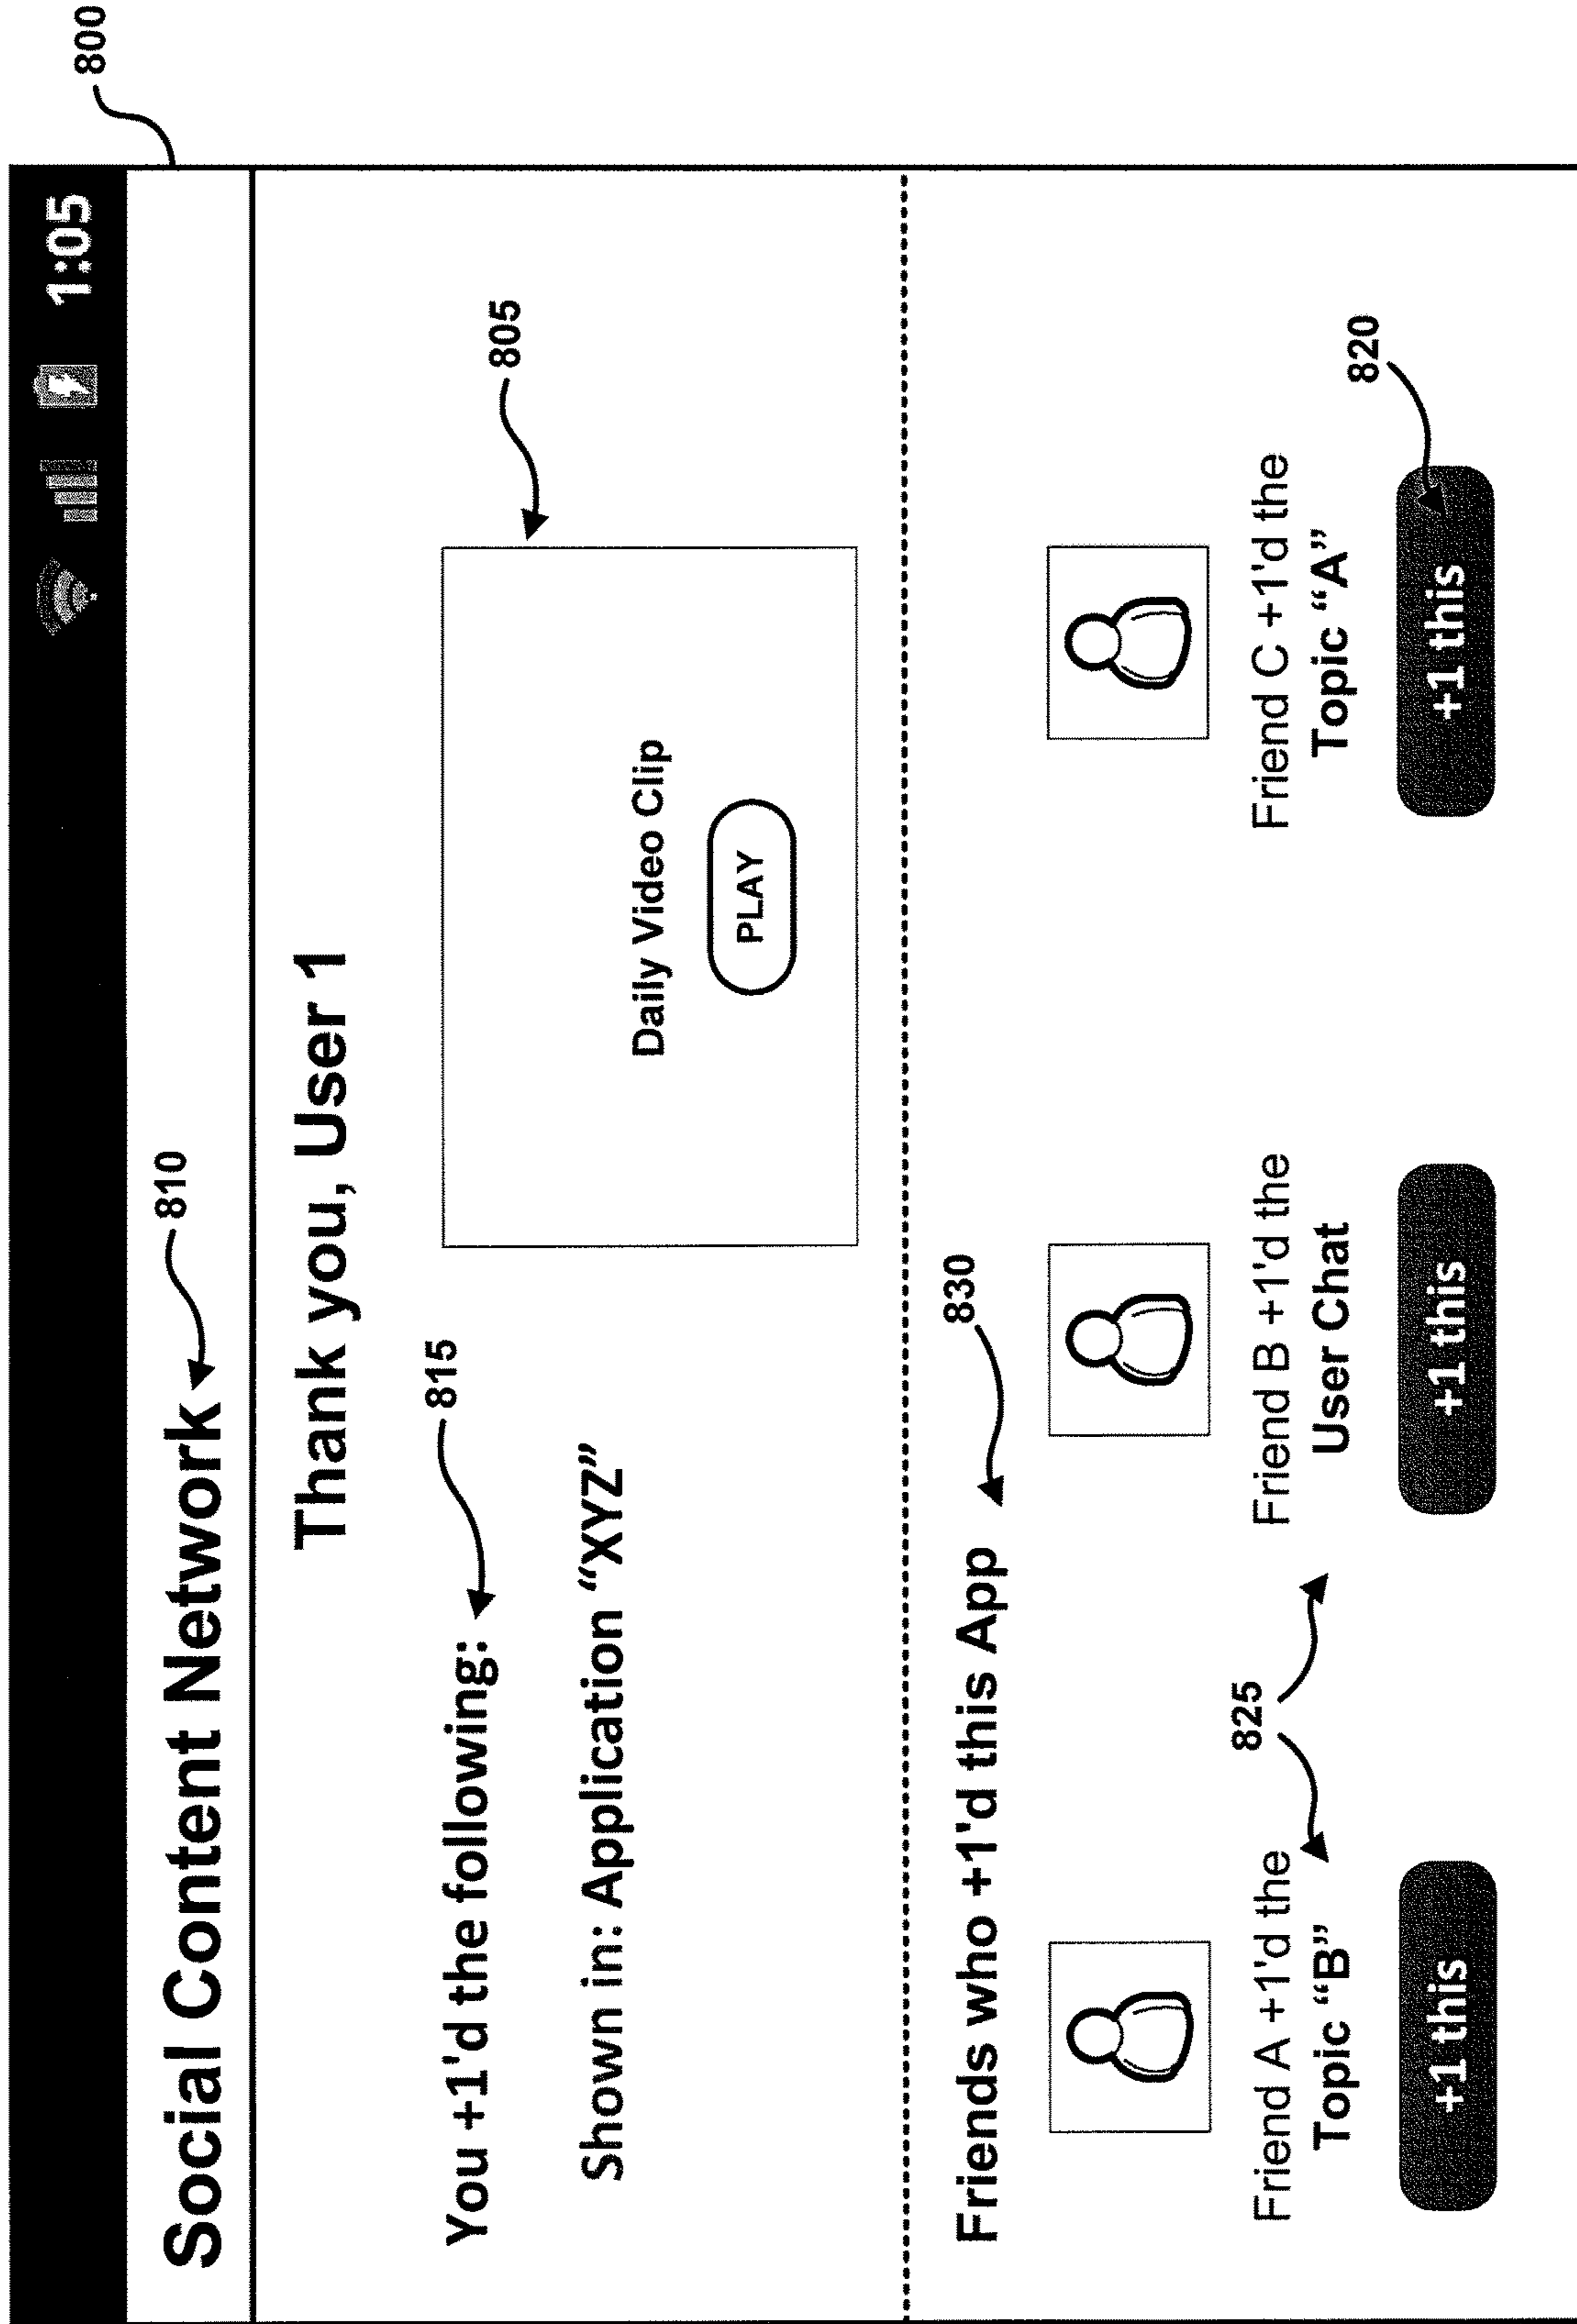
800

1:05

Social Content Network

810

Thank you, User 1

805

You +1'd the following:

815

Daily Video Clip

PLAY

Shown in: Application "XYZ"

Friends who +1'd this App

830

Friend A +1'd the Topic "B"

+1 this

825

Friend B +1'd the User Chat

+1 this

Friend C +1'd the Topic "A"

+1 this

820